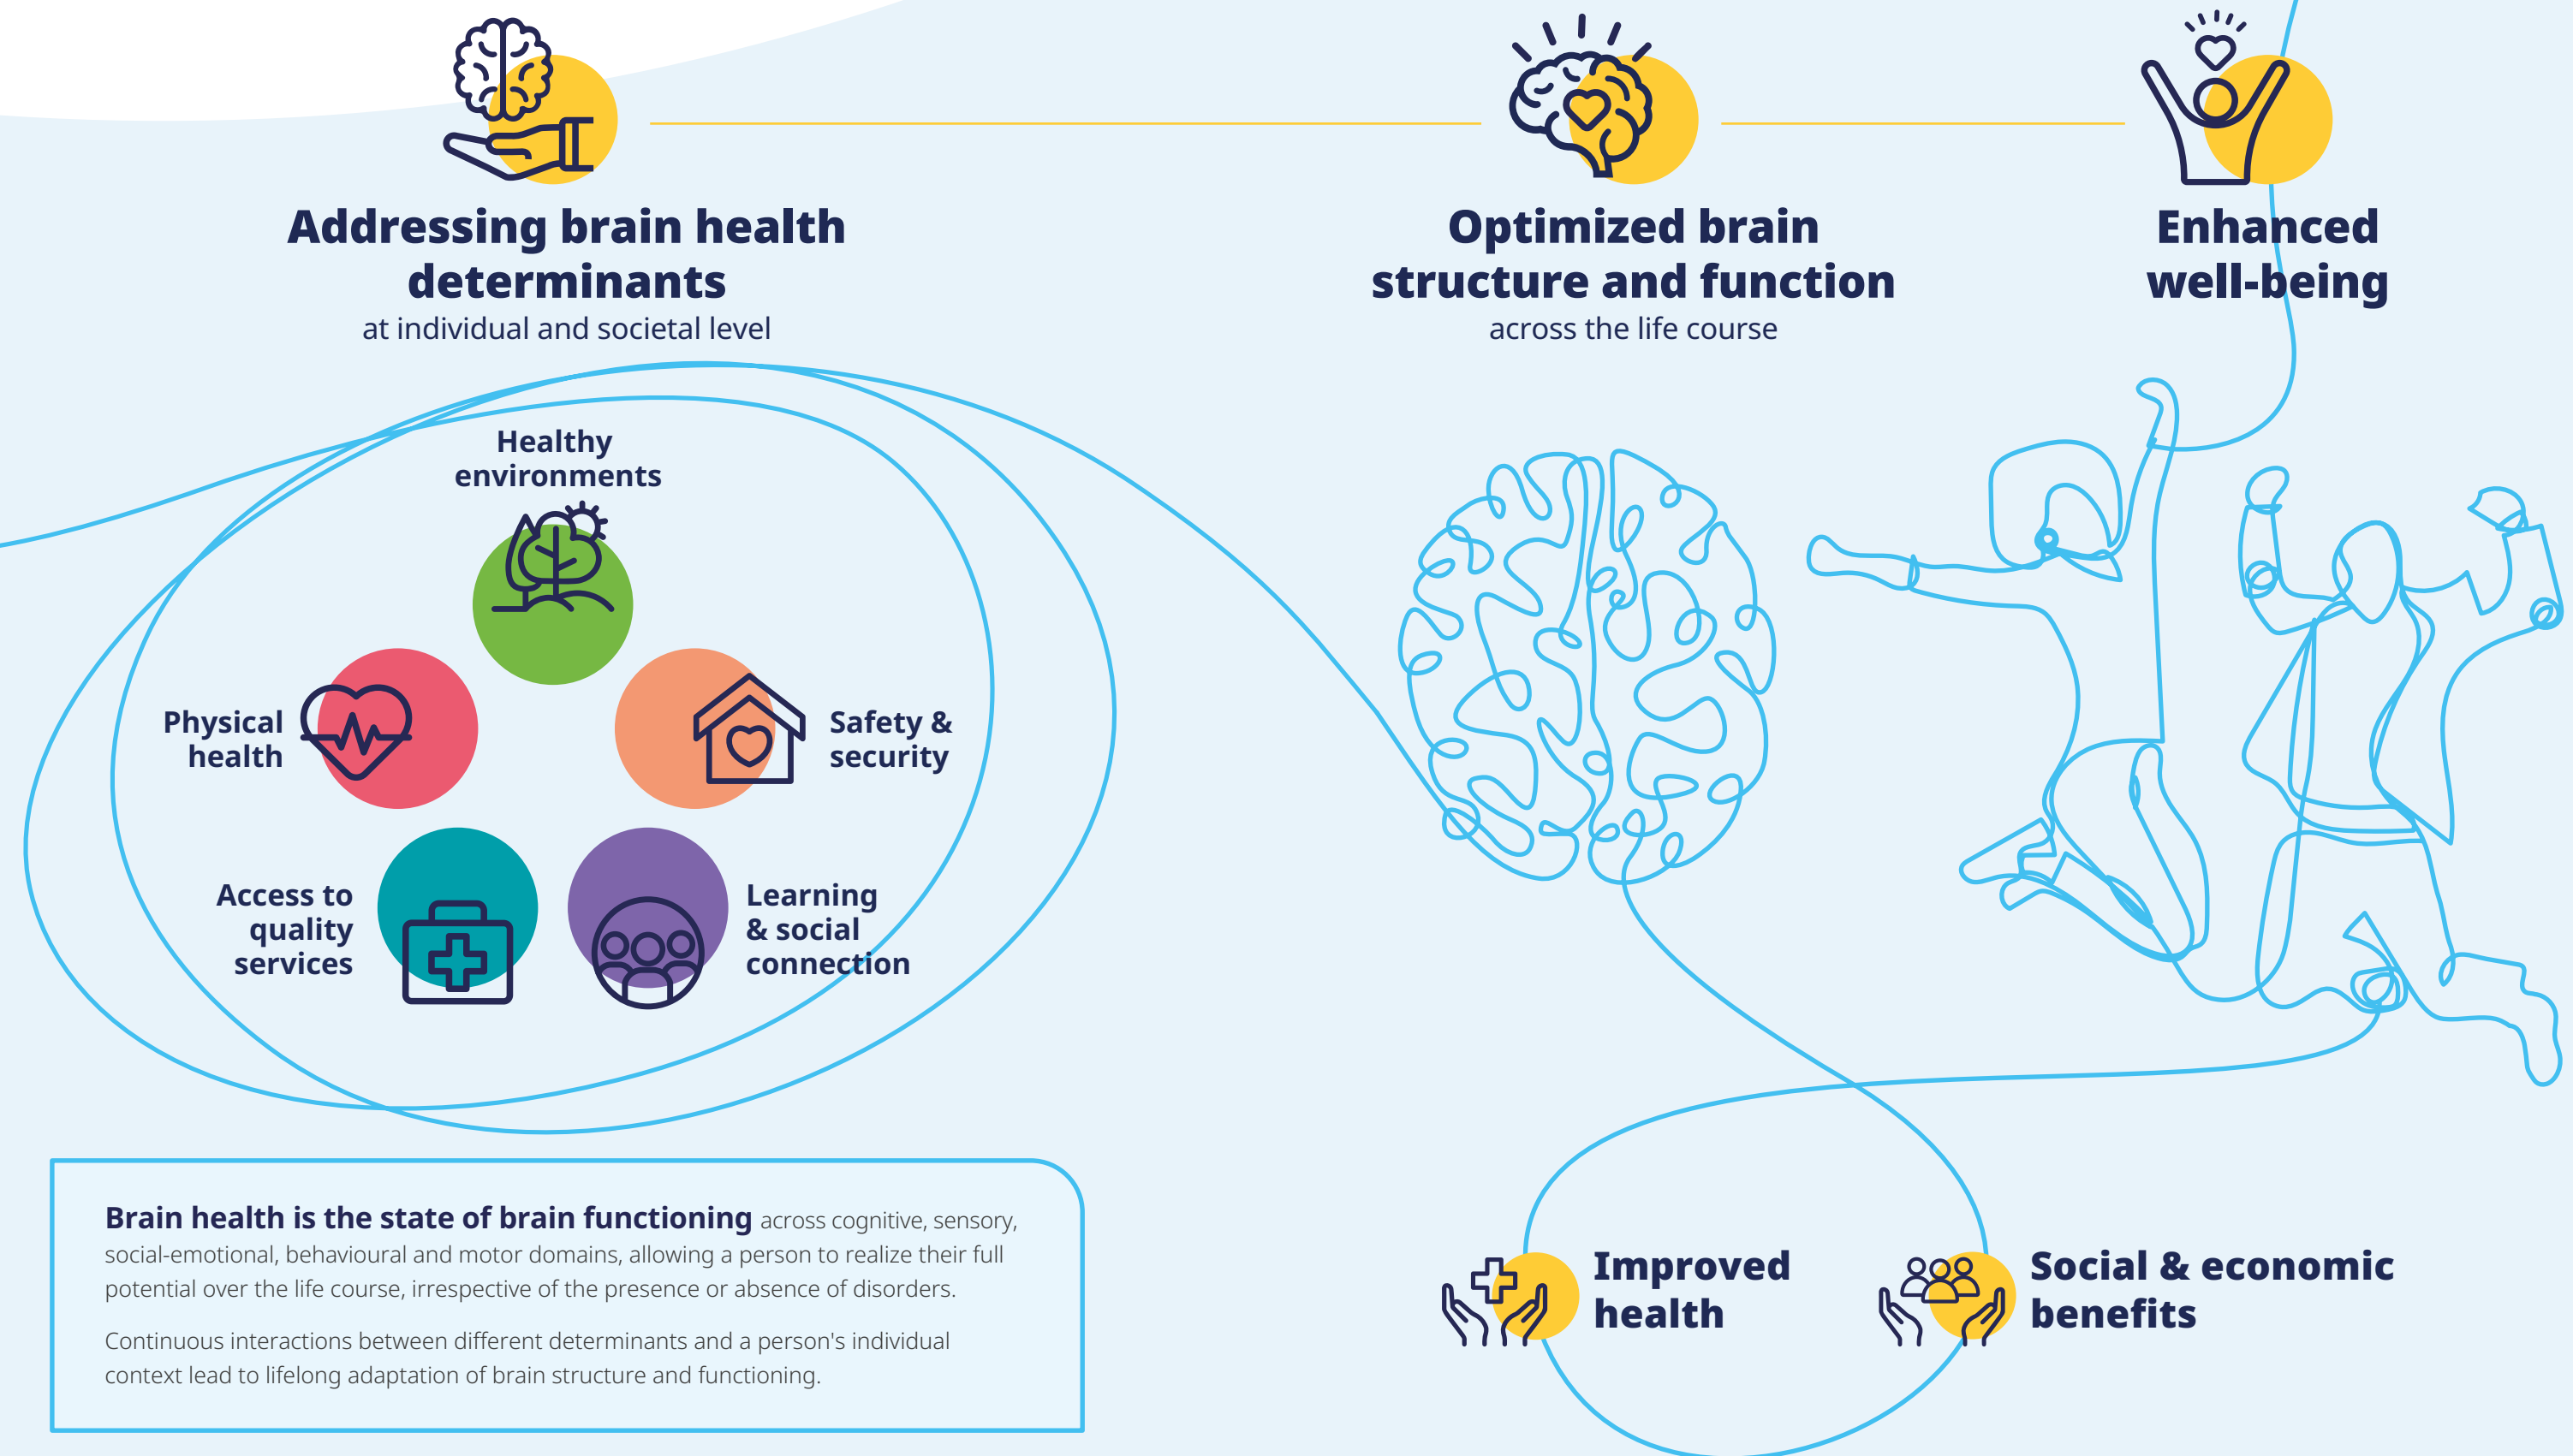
Addressing brain health determinants
at individual and societal level

Optimized brain structure and function
across the life course

Enhanced well-being

Healthy environments

Physical health

Safety & security

Access to quality services

Learning & social connection

Improved health

Social & economic benefits

**Brain health is the state of brain functioning** across cognitive, sensory, social-emotional, behavioural and motor domains, allowing a person to realize their full potential over the life course, irrespective of the presence or absence of disorders.

Continuous interactions between different determinants and a person's individual context lead to lifelong adaptation of brain structure and functioning.